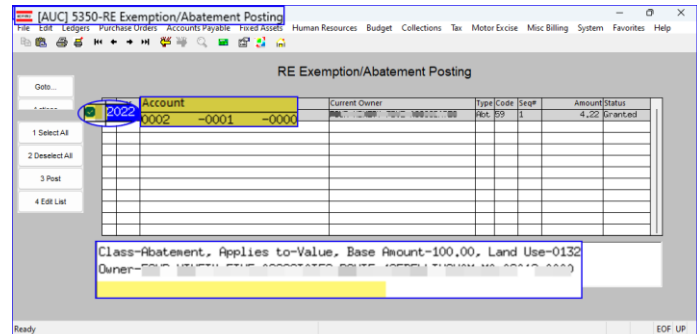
[AUC] 5350-RE Exemption/Abatement Posting

File Edit Ledgers Purchase Orders Accounts Payable Fixed Assets Human Resources Budget Collections Tax Motor Excise Misc Billing System Favorites Help

RE Exemption/Abatement Posting

Goto...

Actions

1 Select All

2 Deselect All

3 Post

4 Edit List

| | 2022 | Account | Current Owner | Type | Code | Seq# | Amount | Status |
|---|---|---|---|---|---|---|---|---|
| | | 0002 -0001 -0000 | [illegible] | Abt. | 59 | 1 | 4.22 | Granted |

Class-Abatement, Applies to-Value, Base Amount-100.00, Land Use-0132
Owner-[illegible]

Ready

EOF UP